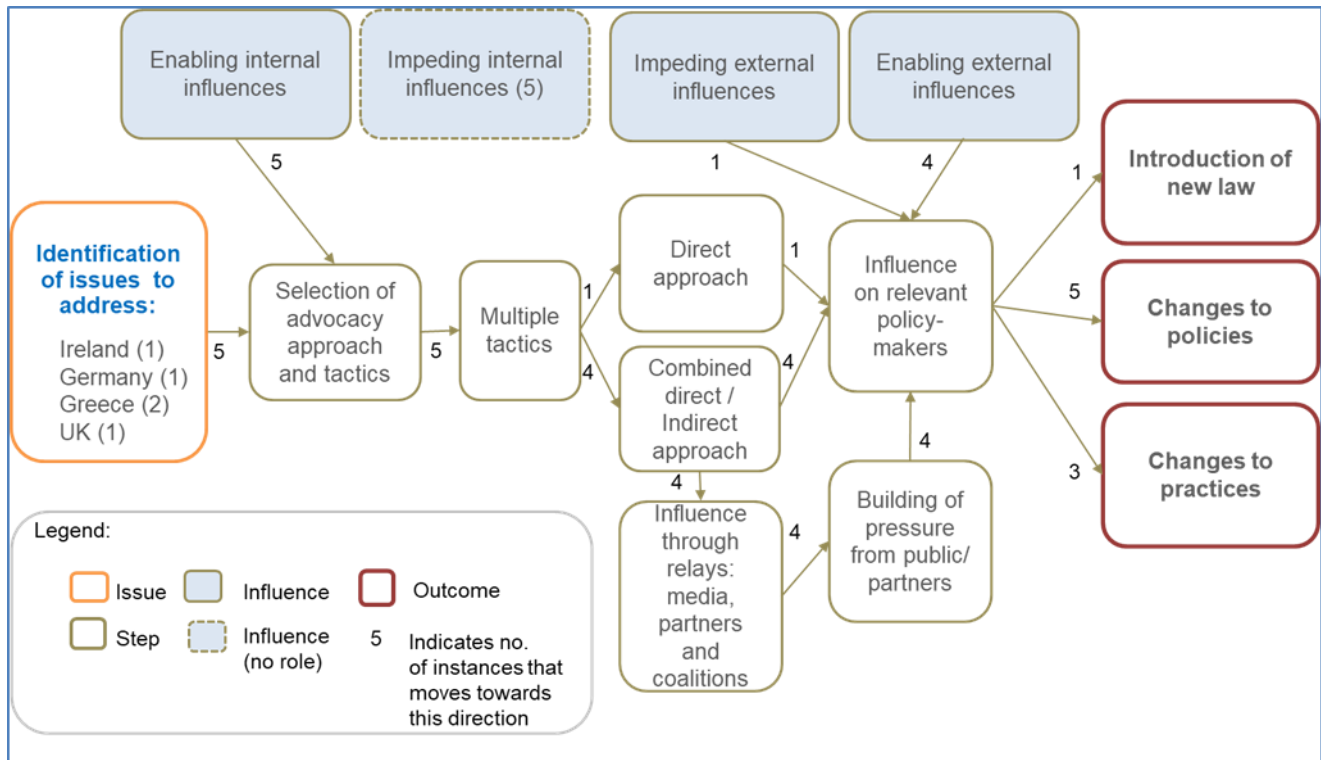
Enabling internal influences

Impeding internal influences (5)

Impeding external influences

Enabling external influences

5

1

4

Identification of issues to address:

Ireland (1)
Germany (1)
Greece (2)
UK (1)

5

Selection of advocacy approach and tactics

5

Multiple tactics

1

4

Direct approach

1

Combined direct / Indirect approach

4

4

Influence through relays: media, partners and coalitions

4

Building of pressure from public/ partners

4

Influence on relevant policy-makers

1

5

3

Introduction of new law

Changes to policies

Changes to practices

Legend:

Issue

Influence

Outcome

Step

Influence (no role)

5

Indicates no. of instances that moves towards this direction